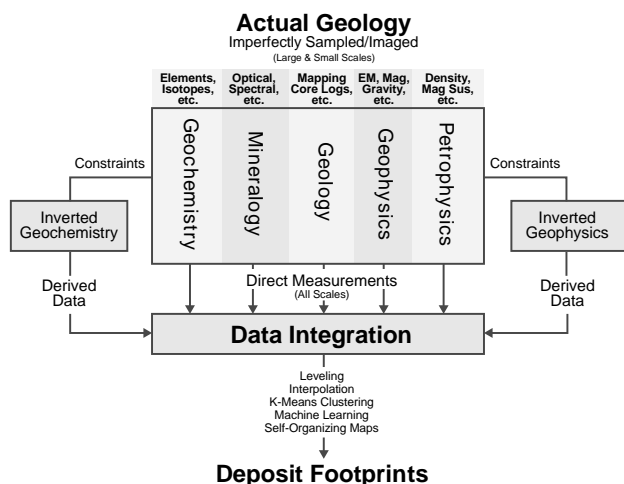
Actual Geology
Imperfectly Sampled/Imaged
(Large & Small Scales)

Elements, Isotopes, etc.

Optical, Spectral, etc.

Mapping Core Logs, etc.

EM, Mag, Gravity, etc.

Density, Mag Sus, etc.

Geochemistry

Mineralogy

Geology

Geophysics

Petrophysics

Constraints

Inverted Geochemistry

Derived Data

Constraints

Inverted Geophysics

Derived Data

Direct Measurements
(All Scales)

Data Integration

Leveling
Interpolation
K-Means Clustering
Machine Learning
Self-Organizing Maps

Deposit Footprints